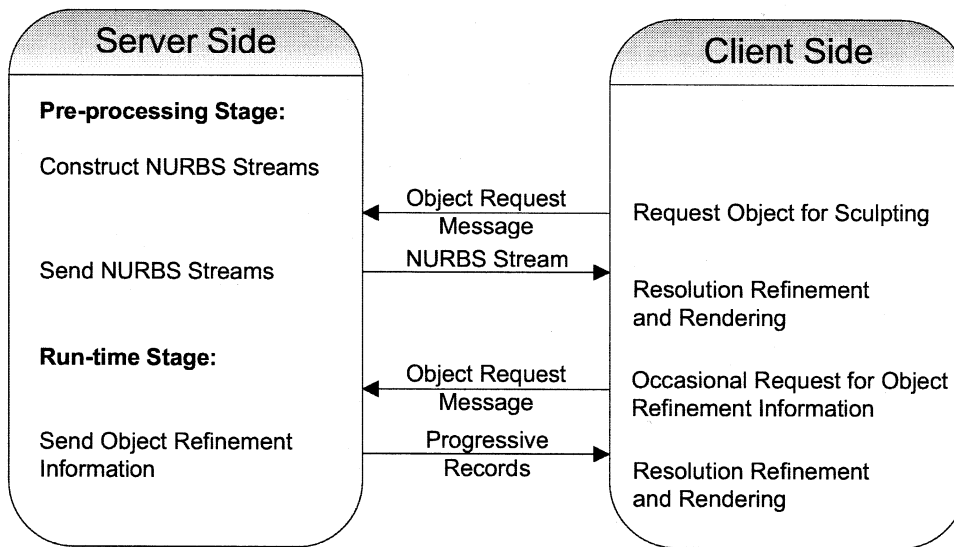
Server Side

Pre-processing Stage:

Construct NURBS Streams

Send NURBS Streams

Run-time Stage:

Send Object Refinement Information

Object Request Message

NURBS Stream

Object Request Message

Progressive Records

Client Side

Request Object for Sculpting

Resolution Refinement and Rendering

Occasional Request for Object Refinement Information

Resolution Refinement and Rendering